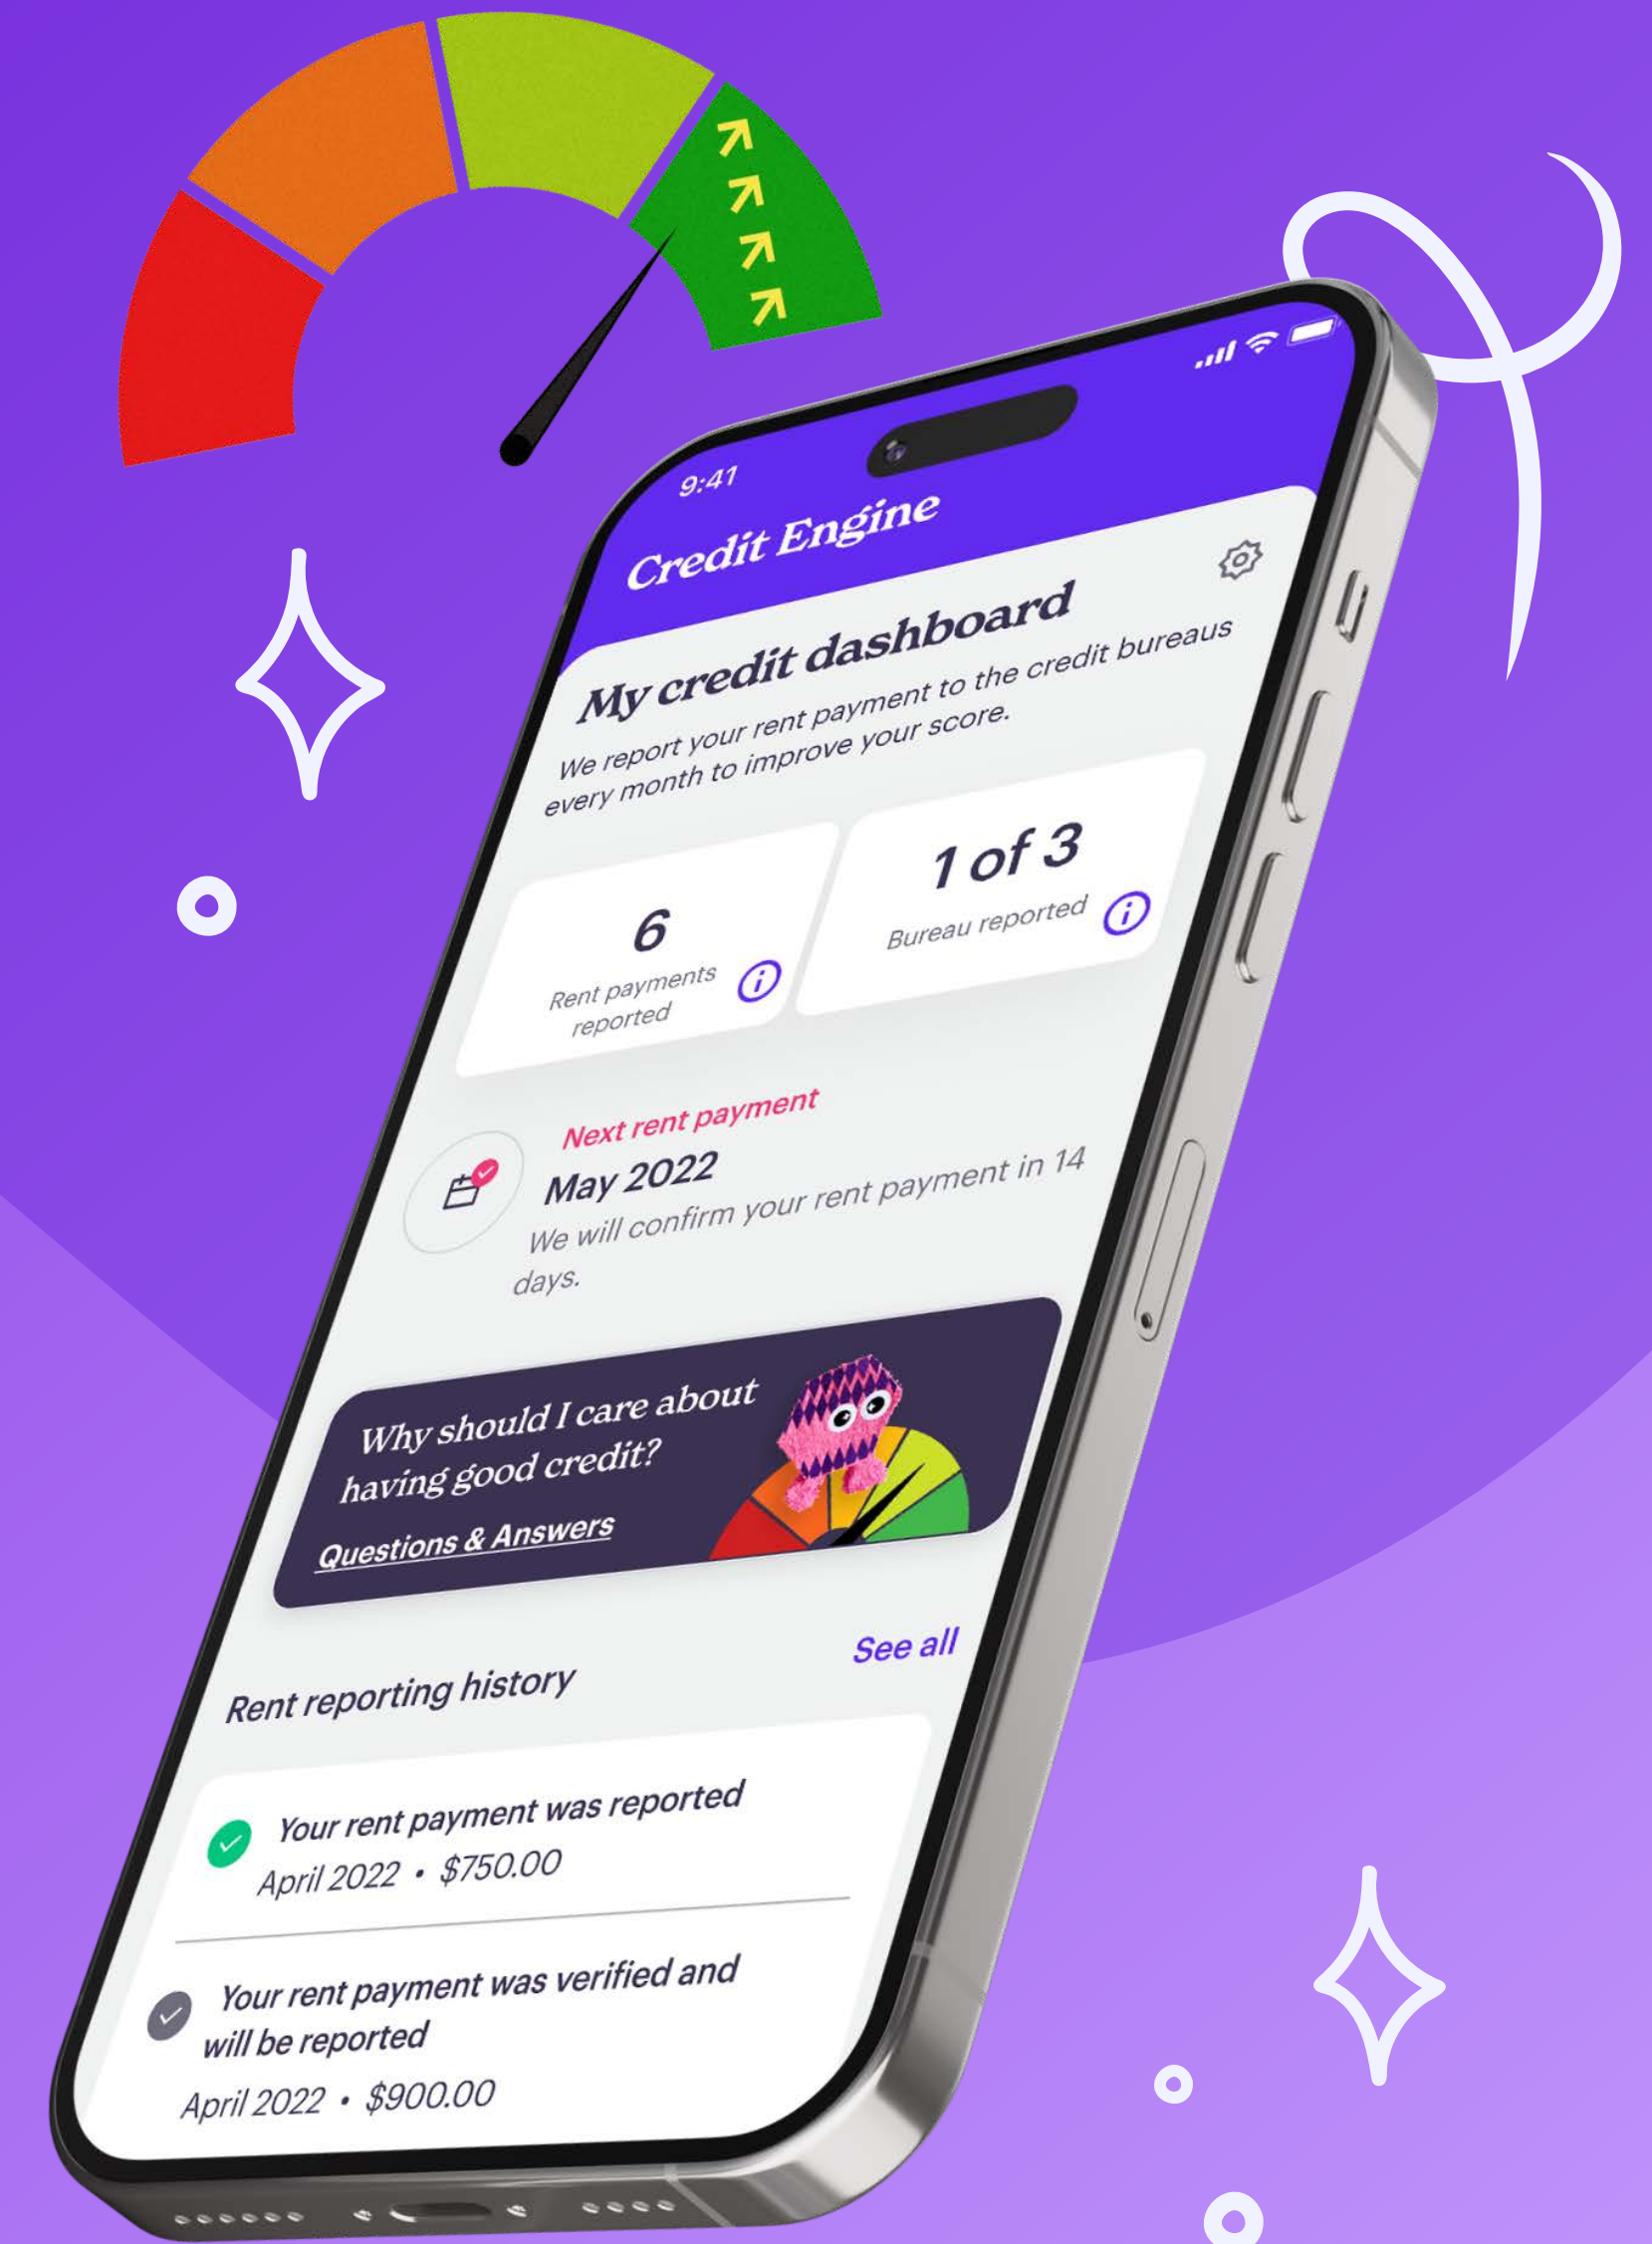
9:41

Credit Engine

My credit dashboard

We report your rent payment to the credit bureaus every month to improve your score.

6
Rent payments reported

1 of 3
Bureau reported

Next rent payment
May 2022
We will confirm your rent payment in 14 days.

Why should I care about having good credit?
Questions & Answers

Rent reporting history
See all

Your rent payment was reported
April 2022 • $750.00

Your rent payment was verified and will be reported
April 2022 • $900.00